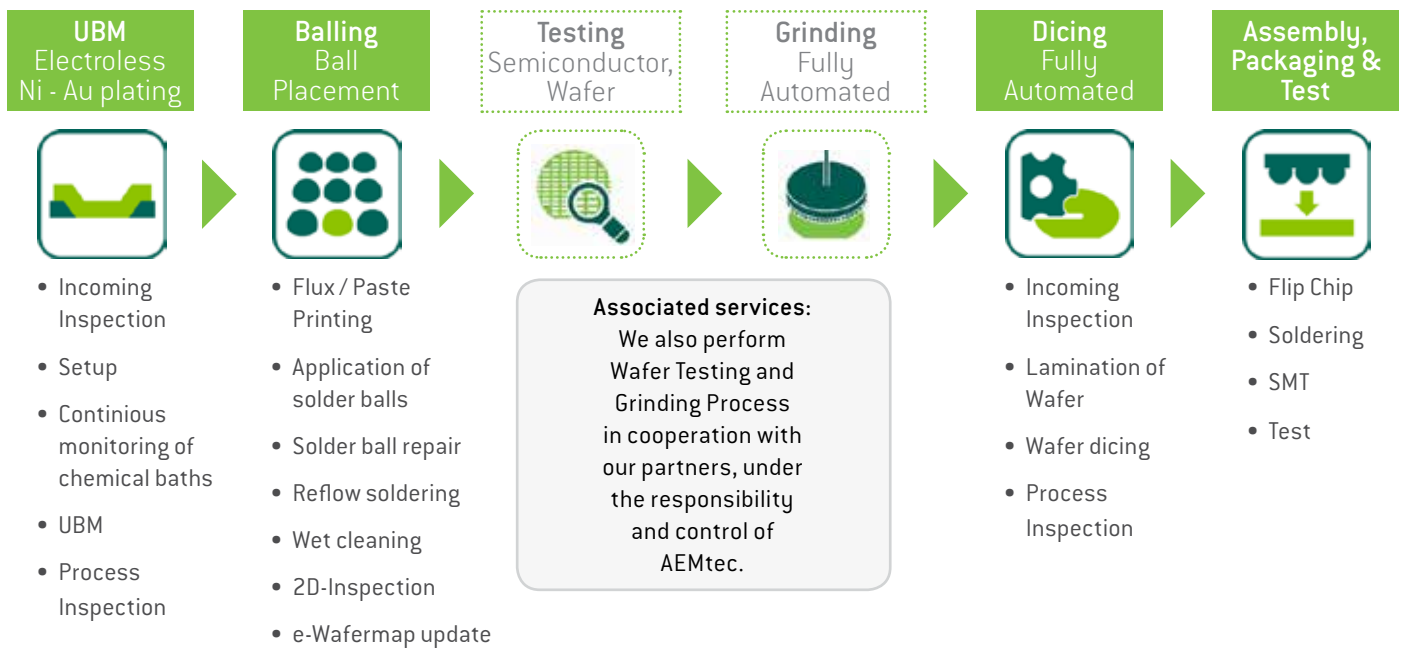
UBM
Electroless
Ni - Au plating

Balling
Ball
Placement

Testing
Semiconductor,
Wafer

Grinding
Fully
Automated

Dicing
Fully
Automated

Assembly,
Packaging &
Test

- Incoming Inspection
- Setup
- Continious monitoring of chemical baths
- UBM
- Process Inspection

- Flux / Paste Printing
- Application of solder balls
- Solder ball repair
- Reflow soldering
- Wet cleaning
- 2D-Inspection
- e-Wafermap update

Associated services:
We also perform Wafer Testing and Grinding Process in cooperation with our partners, under the responsibility and control of AEMtec.

- Incoming Inspection
- Lamination of Wafer
- Wafer dicing
- Process Inspection

- Flip Chip
- Soldering
- SMT
- Test